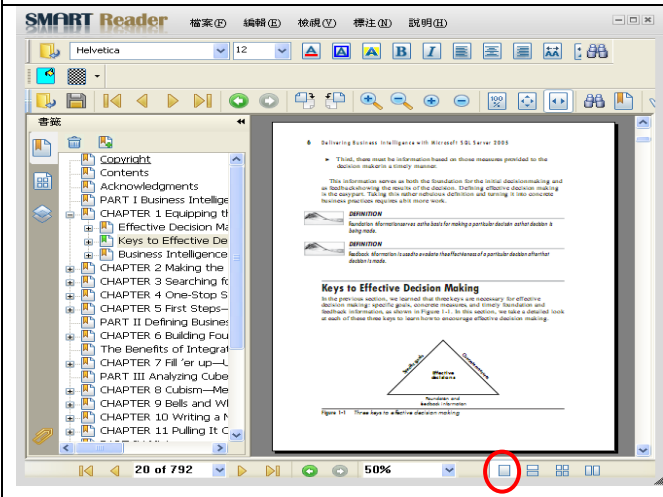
SMART Reader 檔案(F) 編輯(E) 檢視(V) 標注(N) 說明(H)

Helvetica
12

書籤

Copyright
Contents
Acknowledgments
PART I Business Intellige
CHAPTER 1 Equipping th
Effective Decision Ma
Keys to Effective De
Business Intelligence
CHAPTER 2 Making the
CHAPTER 3 Searching fo
CHAPTER 4 One-Stop S
CHAPTER 5 First Steps–
PART II Defining Busines
CHAPTER 6 Building Fou
The Benefits of Integrat
CHAPTER 7 Fill 'er up—
PART III Analyzing Cube
CHAPTER 8 Cubism—Me
CHAPTER 9 Bells and Wh
CHAPTER 10 Writing a N
CHAPTER 11 Pulling It C

6 Delivering Business Intelligence with Microsoft SQL Server 2005

► Third, there must be information based on those measures provided to the decision makers in a timely manner.

This information serves as both the foundation for the initial decisionmaking and as feedback showing the results of the decision. Defining effective decision making is the easy part. Taking this rather nebulous definition and turning it into concrete business practices requires a bit more work.

DEFINITION
Foundation information serves as the basis for making a particular decision as that decision is being made.

DEFINITION
Feedback information is used to evaluate the effectiveness of a particular decision after that decision is made.

Keys to Effective Decision Making

In the previous section, we learned that three keys are necessary for effective decision making: specific goals, concrete measures, and timely foundation and feedback information, as shown in Figure 1-1. In this section, we take a detailed look at each of these three keys to learn how to encourage effective decision making.

Specific goals
Concrete measures
Effective decisions
Foundation and feedback information

Figure 1-1 Three keys to effective decision making

20 of 792
50%